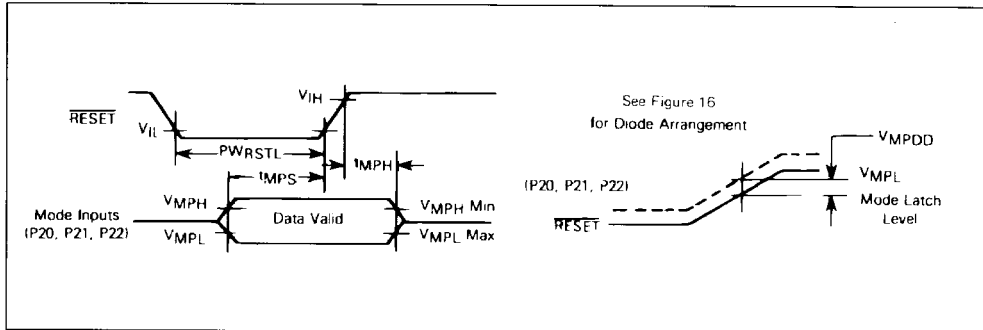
$\overline{RESET}$

$V_{IL}$

$V_{IH}$

$PW_{RSTL}$

$t_{MPH}$

$t_{MPS}$

$V_{MPH}$

Data Valid

$V_{MPH}$ Min

Mode Inputs (P20, P21, P22)

$V_{MPL}$

$V_{MPL}$ Max

See Figure 16 for Diode Arrangement

$V_{MPDD}$

(P20, P21, P22)

$V_{MPL}$

Mode Latch Level

$\overline{RESET}$